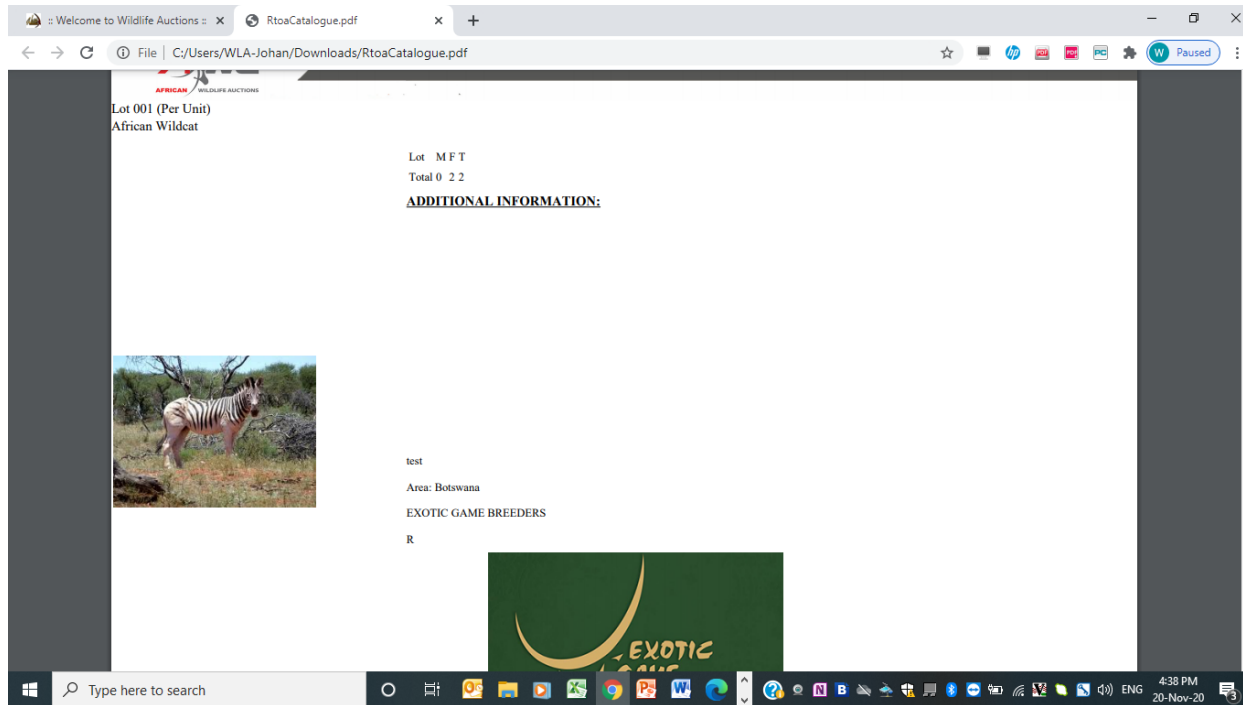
:: Welcome to Wildlife Auctions ::
RtoaCatalogue.pdf
File | C:/Users/WLA-Johan/Downloads/RtoaCatalogue.pdf
W Paused

AFRICAN WILDLIFE AUCTIONS

Lot 001 (Per Unit)
African Wildcat

| Lot | M | F | T |
|---|---|---|---|
| Total | 0 | 2 | 2 |

ADDITIONAL INFORMATION:

test

Area: Botswana

EXOTIC GAME BREEDERS

R

EXOTIC

Type here to search
ENG
4:38 PM
20-Nov-20
3